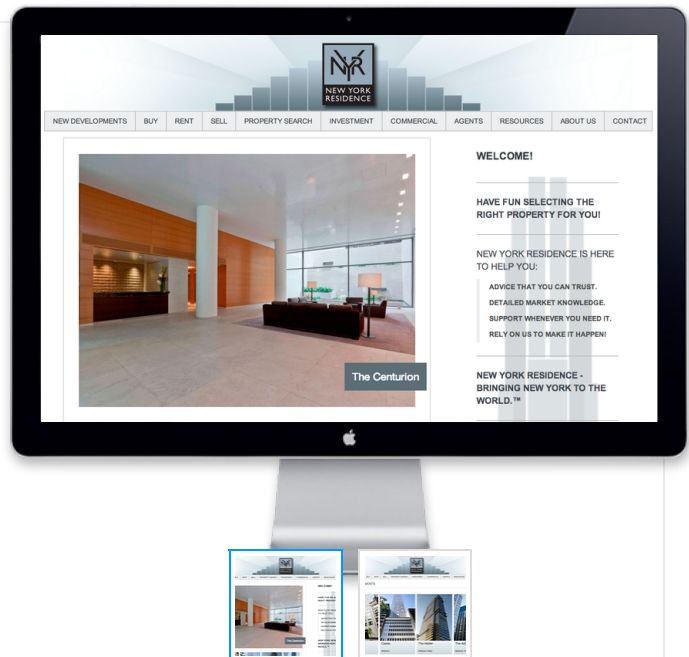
NYR
NEW YORK RESIDENCE

NEW DEVELOPMENTS | BUY | RENT | SELL | PROPERTY SEARCH | INVESTMENT | COMMERCIAL | AGENTS | RESOURCES | ABOUT US | CONTACT

The Centurion

WELCOME!

HAVE FUN SELECTING THE RIGHT PROPERTY FOR YOU!

NEW YORK RESIDENCE IS HERE TO HELP YOU:

ADVICE THAT YOU CAN TRUST.
DETAILED MARKET KNOWLEDGE.
SUPPORT WHENEVER YOU NEED IT.
RELY ON US TO MAKE IT HAPPEN!

NEW YORK RESIDENCE - BRINGING NEW YORK TO THE WORLD.™